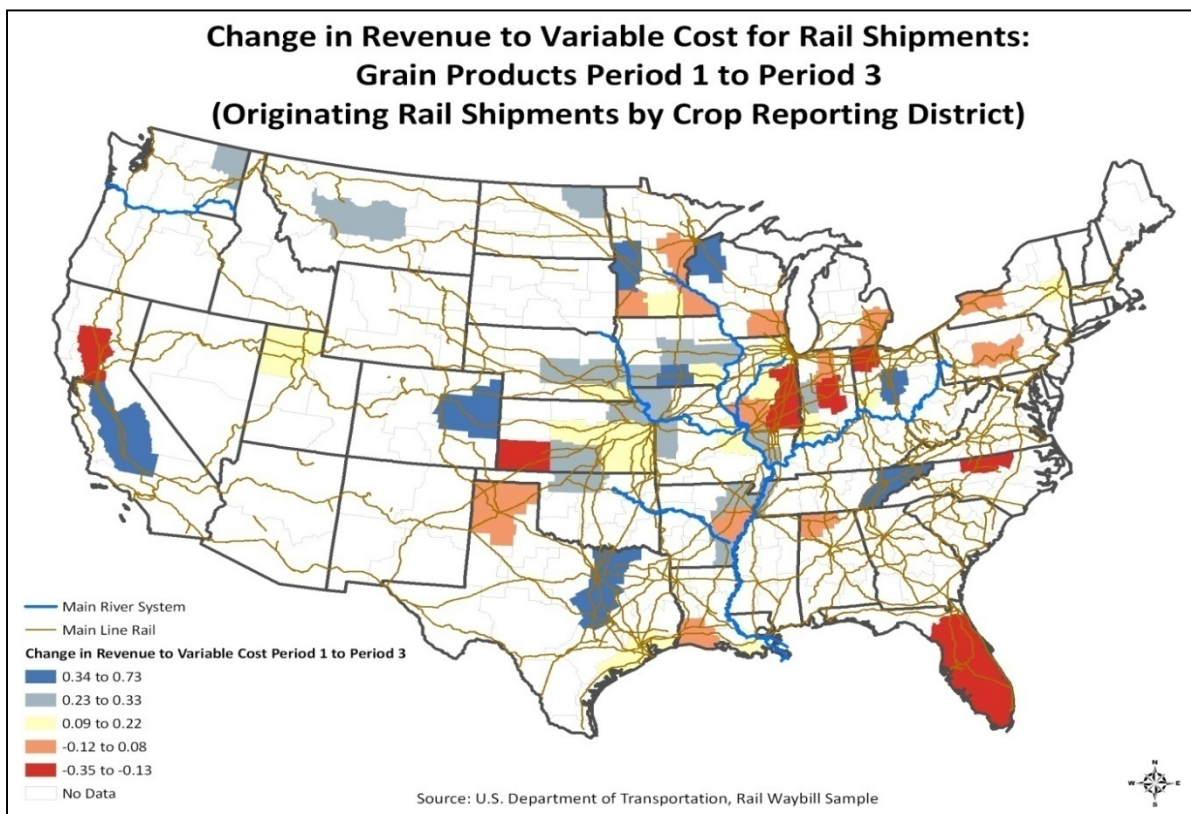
Change in Revenue to Variable Cost for Rail Shipments:
Grain Products Period 1 to Period 3
(Originating Rail Shipments by Crop Reporting District)

Main River System
Main Line Rail
Change in Revenue to Variable Cost Period 1 to Period 3
0.34 to 0.73
0.23 to 0.33
0.09 to 0.22
-0.12 to 0.08
-0.35 to -0.13
No Data

Source: U.S. Department of Transportation, Rail Waybill Sample

N
W E
S